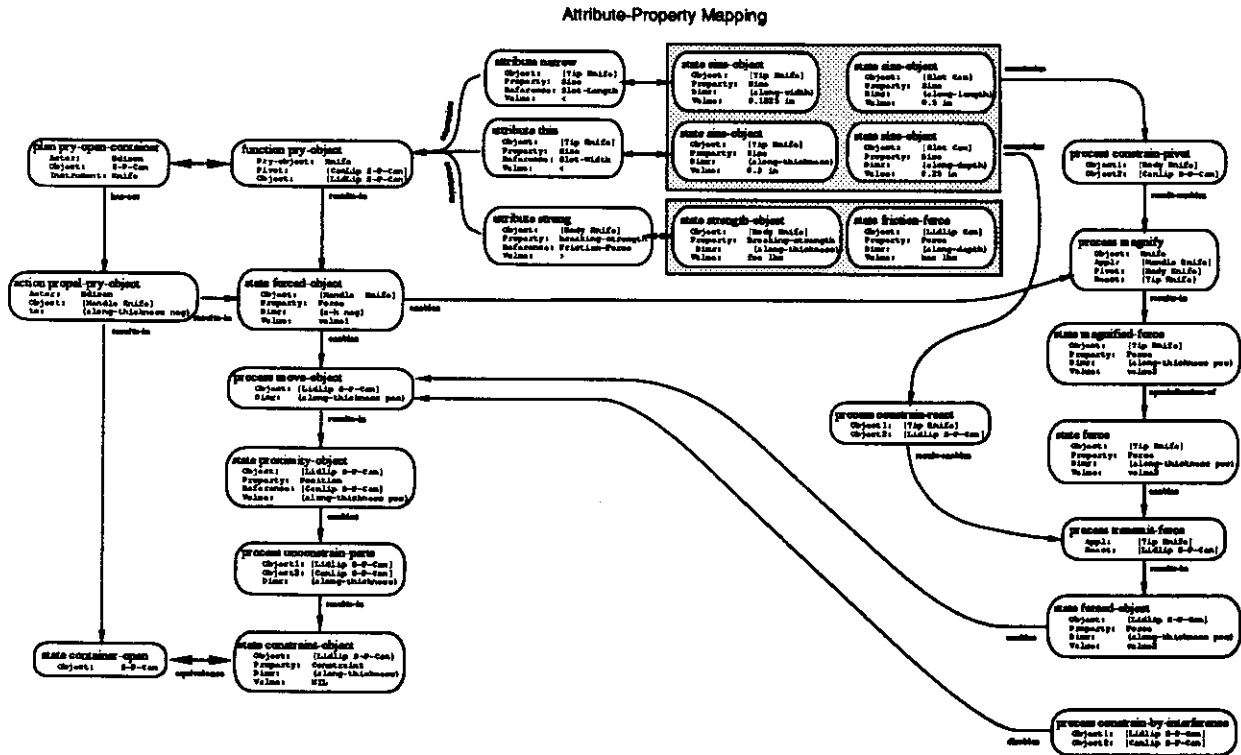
Attribute-Property Mapping

plan pry-open-container
Actor: Edison
Object: S-P-Can
Instrument: Knife

function pry-object
Pry-object: Knife
Pivot: [Canlip S-P-Can]
Object: [Lidlip S-P-Can]

attribute narrow
Object: [Tip Knife]
Property: Size
Reference: Slot-Length
Value: <

attribute thin
Object: [Tip Knife]
Property: Size
Reference: Slot-Width
Value: <

attribute strong
Object: [Body Knife]
Property: breaking-strength
Reference: Friction-Force
Value: >

state size-object
Object: [Tip Knife]
Property: Size
Dim: (along-width)
Value: 0.1875 in

state size-object
Object: [Slot Can]
Property: Size
Dim: (along-length)
Value: 0.5 in

state size-object
Object: [Tip Knife]
Property: Size
Dim: (along-thickness)
Value: 0.3 in

state size-object
Object: [Slot Can]
Property: Size
Dim: (along-depth)
Value: 0.25 in

state strength-object
Object: [Body Knife]
Property: Breaking-strength
Dim: (along-thickness)
Value: foo lbs

state friction-force
Object: [Lidlip Can]
Property: Force
Dim: (along-depth)
Value: bar lbs

process constrain-pivot
Object1: [Body Knife]
Object2: [Canlip S-P-Can]

has-set

results-in

action propel-pry-object
Actor: Edison
Object: [Handle Knife]
to: (along-thickness neg)

state forced-object
Object: [Handle Knife]
Property: Force
Dim: (z-k neg)
Value: value1

enables

process magnify
Object: Knife
Appl: [Handle Knife]
Pivot: [Body Knife]
React: [Tip Knife]

results-in

state magnified-force
Object: [Tip Knife]
Property: Force
Dim: (along-thickness pos)
Value: value2

process move-object
Object: [Lidlip S-P-Can]
Dim: (along-thickness pos)

process constrain-react
Object1: [Tip Knife]
Object2: [Lidlip S-P-Can]

result-enables

specialization-of

state force
Object: [Tip Knife]
Property: Force
Dim: (along-thickness pos)
Value: value2

state proximity-object
Object: [Lidlip S-P-Can]
Property: Position
Reference: [Canlip S-P-Can]
Value: (along-thickness pos)

process unconstrain-parts
Object1: [Lidlip S-P-Can]
Object2: [Canlip S-P-Can]
Dim: (along-thickness)

process transmit-force
Appl: [Tip Knife]
React: [Lidlip S-P-Can]

state forced-object
Object: [Lidlip S-P-Can]
Property: Force
Dim: (along-thickness pos)
Value: value3

state container-open
Object: S-P-Can

equivalence

state constrains-object
Object: [Lidlip S-P-Can]
Property: Constraint
Dim: (along-thickness)
Value: NIL

process constrain-by-interference
Object1: [Lidlip S-P-Can]
Object2: [Canlip S-P-Can]

disables